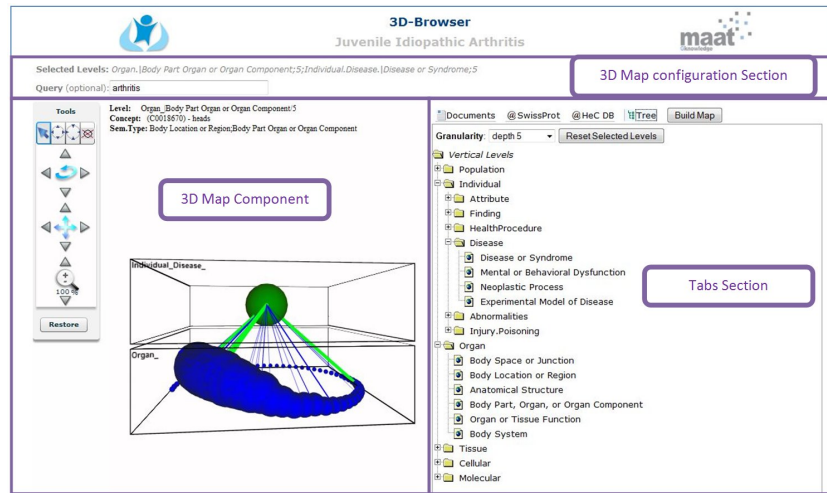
3D-Browser
Juvenile Idiopathic Arthritis

maat Gknowledge

Selected Levels: Organ.|Body Part Organ or Organ Component;5;Individual.Disease.|Disease or Syndrome;5

3D Map configuration Section

Query (optional): arthritis

Tools

Level: Organ_Body Part Organ or Organ Component/5
Concept: (C0018670) - heads
Sem.Type: Body Location or Region;Body Part Organ or Organ Component

3D Map Component

100 %

Restore

Individual_Disease_

Organ_

Documents @SwissProt @HeC DB Tree Build Map

Granularity: depth 5 Reset Selected Levels

Vertical Levels
Population
Individual
Attribute
Finding
HealthProcedure
Disease
Disease or Syndrome
Mental or Behavioral Dysfunction
Neoplastic Process
Experimental Model of Disease
Abnormalities
Injury.Poisoning
Organ
Body Space or Junction
Body Location or Region
Anatomical Structure
Body Part, Organ, or Organ Component
Organ or Tissue Function
Body System
Tissue
Cellular
Molecular

Tabs Section